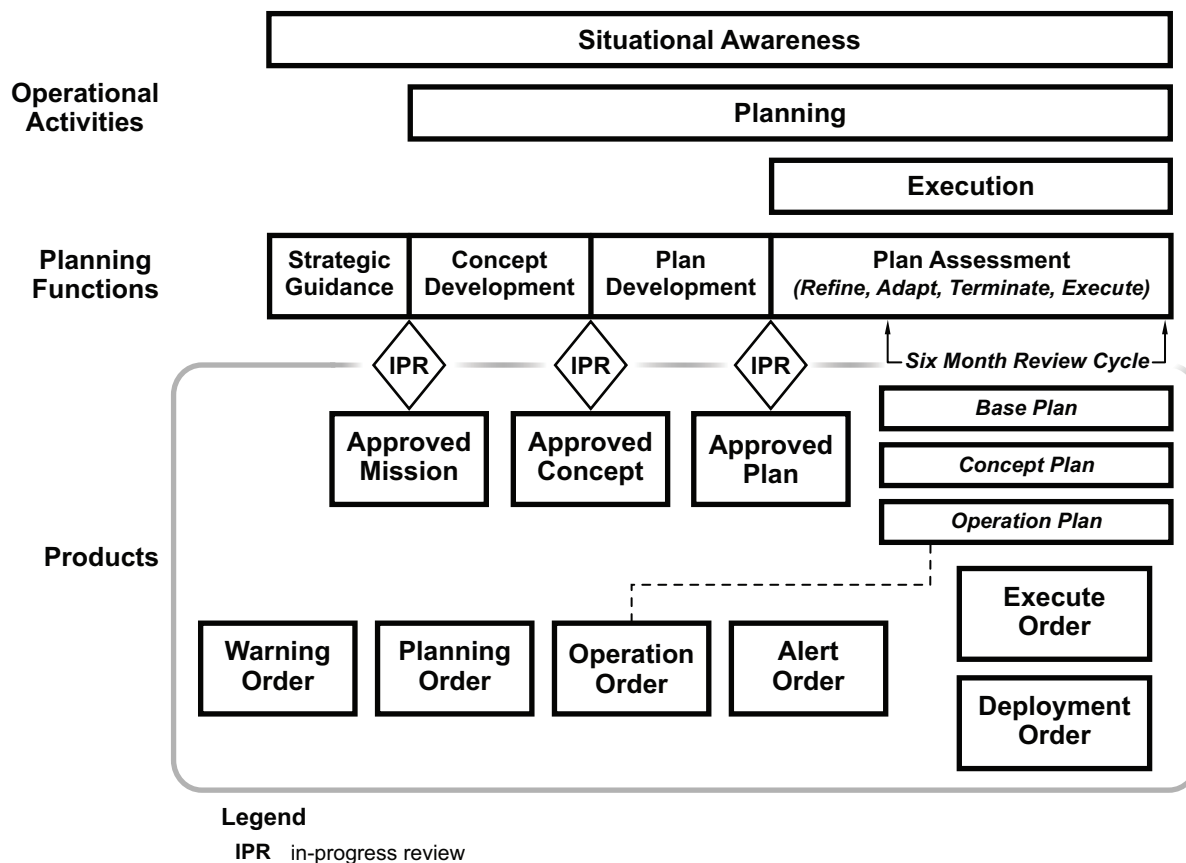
Situational Awareness

Operational Activities

Planning

Execution

Planning Functions

Strategic Guidance

Concept Development

Plan Development

Plan Assessment
*(Refine, Adapt, Terminate, Execute)*

*Six Month Review Cycle*

IPR

IPR

IPR

Approved Mission

Approved Concept

Approved Plan

*Base Plan*

*Concept Plan*

*Operation Plan*

Products

Execute Order

Warning Order

Planning Order

Operation Order

Alert Order

Deployment Order

Legend

IPR in-progress review